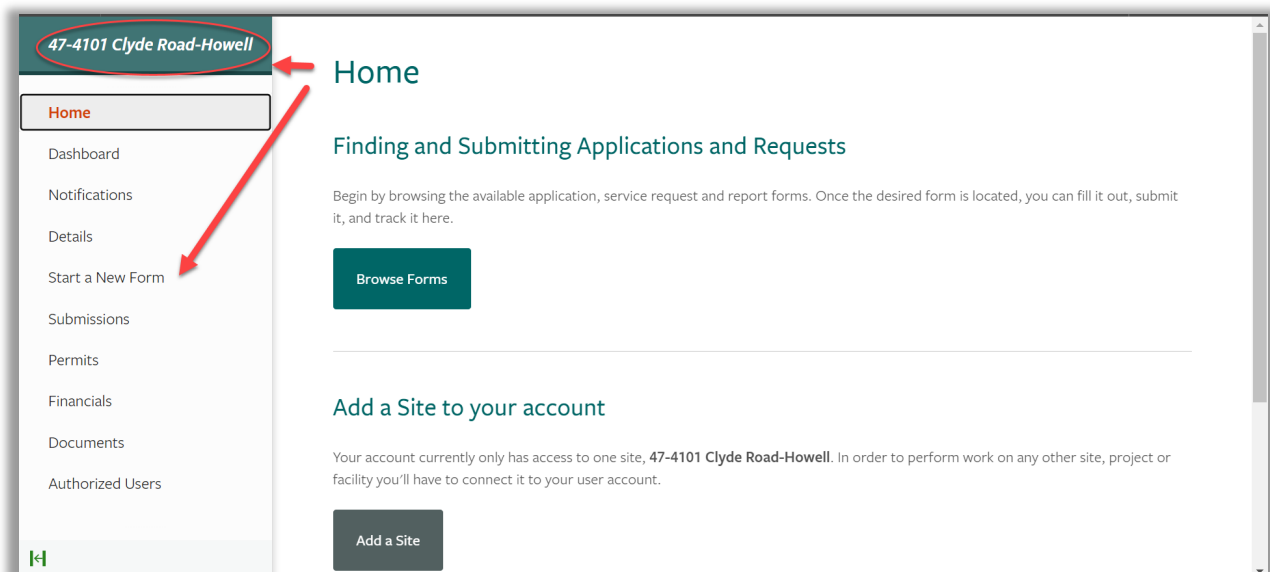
47-4101 Clyde Road-Howell

Home

Dashboard

Notifications

Details

Start a New Form

Submissions

Permits

Financials

Documents

Authorized Users

Home

Finding and Submitting Applications and Requests

Begin by browsing the available application, service request and report forms. Once the desired form is located, you can fill it out, submit it, and track it here.

Browse Forms

Add a Site to your account

Your account currently only has access to one site, **47-4101 Clyde Road-Howell**. In order to perform work on any other site, project or facility you'll have to connect it to your user account.

Add a Site